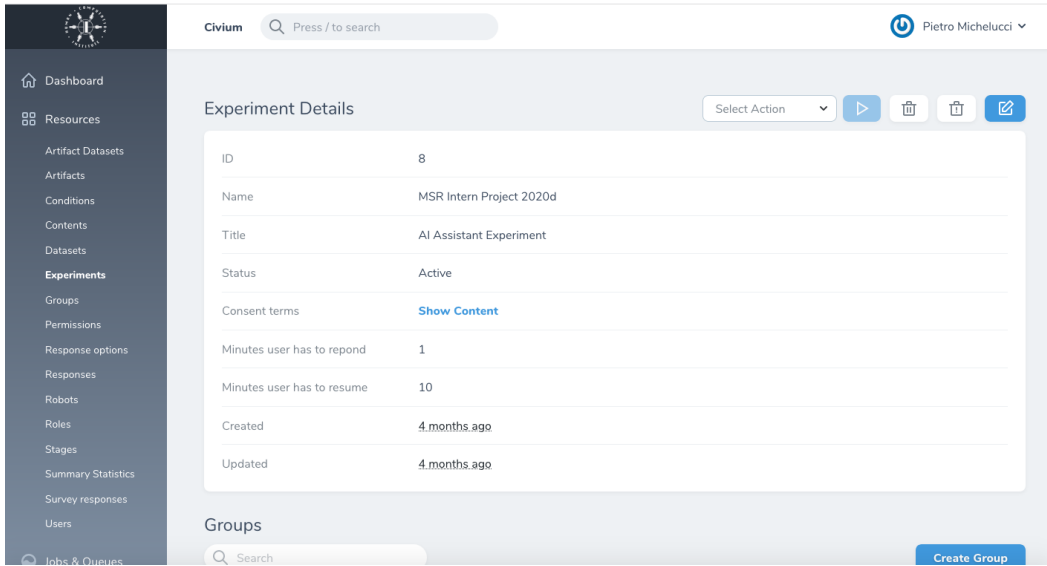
Civium
Press / to search
Pietro Michelucci

Dashboard
Resources
Artifact Datasets
Artifacts
Conditions
Contents
Datasets
Experiments
Groups
Permissions
Response options
Responses
Robots
Roles
Stages
Summary Statistics
Survey responses
Users
Jobs & Queues

Experiment Details
Select Action

| | |
|---|---|
| ID | 8 |
| Name | MSR Intern Project 2020d |
| Title | AI Assistant Experiment |
| Status | Active |
| Consent terms | Show Content |
| Minutes user has to repond | 1 |
| Minutes user has to resume | 10 |
| Created | 4 months ago |
| Updated | 4 months ago |

Groups
Search
Create Group